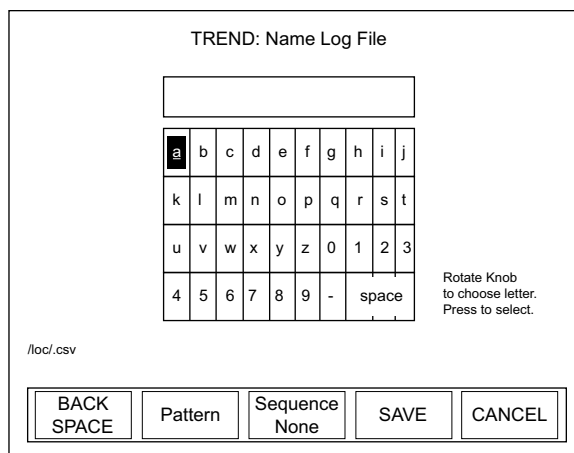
TREND: Name Log File

| a | b | c | d | e | f | g | h | i | j |
|---|---|---|---|---|---|---|---|---|---|
| k | l | m | n | o | p | q | r | s | t |
| u | v | w | x | y | z | 0 | 1 | 2 | 3 |
| 4 | 5 | 6 | 7 | 8 | 9 | - | space | | |

Rotate Knob to choose letter. Press to select.

/loc/.csv

BACK SPACE

Pattern

Sequence None

SAVE

CANCEL